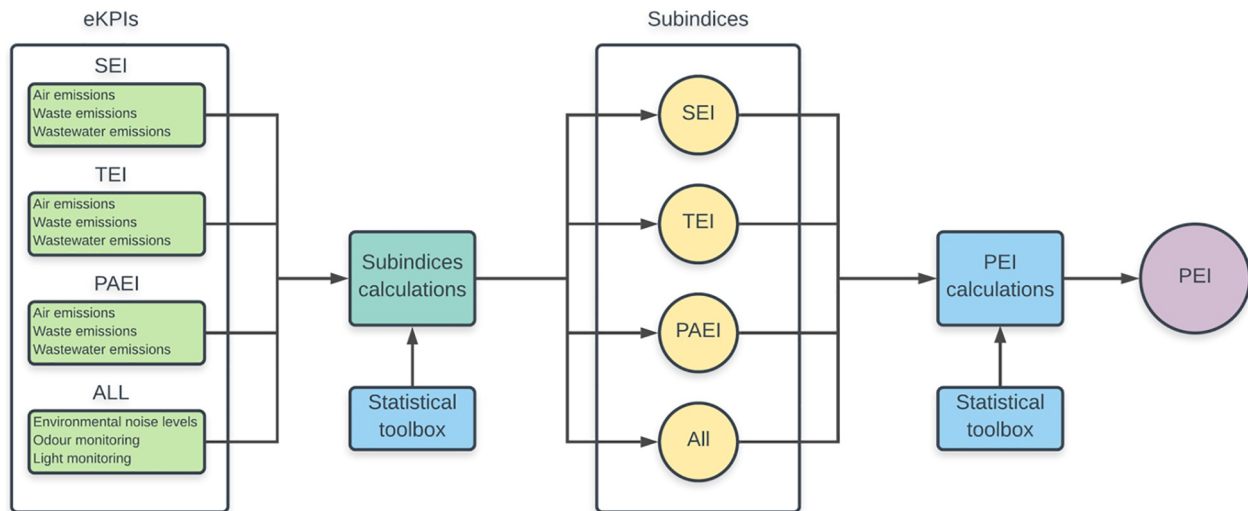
eKPIs

SEI
Air emissions
Waste emissions
Wastewater emissions

TEI
Air emissions
Waste emissions
Wastewater emissions

PAEI
Air emissions
Waste emissions
Wastewater emissions

ALL
Environmental noise levels
Odour monitoring
Light monitoring

Subindices calculations

Statistical toolbox

Subindices

SEI

TEI

PAEI

All

PEI calculations

Statistical toolbox

PEI